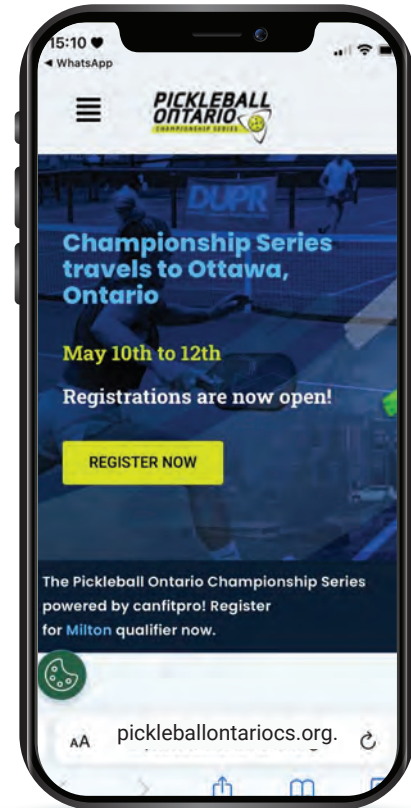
15:10
◂ WhatsApp

PICKLEBALL ONTARIO
CHAMPIONSHIP SERIES

DUPR

Championship Series travels to Ottawa, Ontario

May 10th to 12th

Registrations are now open!

REGISTER NOW

The Pickleball Ontario Championship Series powered by canfitpro! Register for Milton qualifier now.

AA pickleballontariocs.org.